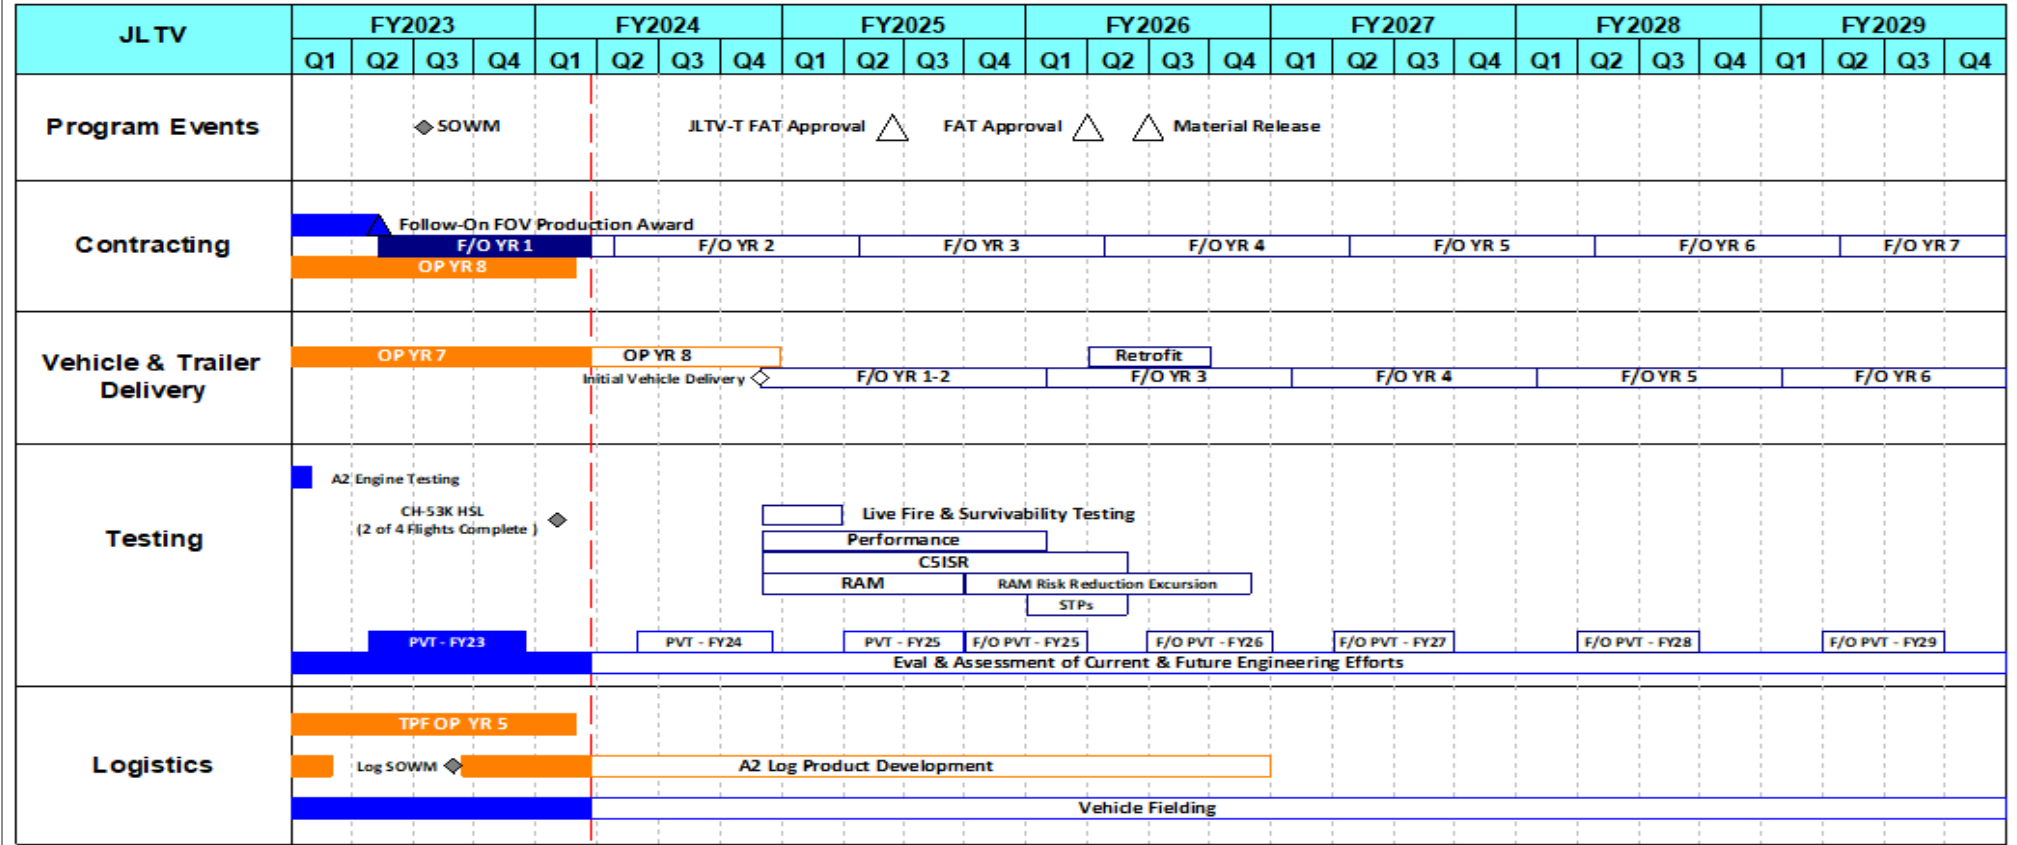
| JLTV | FY2023 | | | | FY2024 | | | | FY2025 | | | | FY2026 | | | | FY2027 | | | | FY2028 | | | | FY2029 | | | |
|---|---|---|---|---|---|---|---|---|---|---|---|---|---|---|---|---|---|---|---|---|---|---|---|---|---|---|---|---|
| | Q1 | Q2 | Q3 | Q4 | Q1 | Q2 | Q3 | Q4 | Q1 | Q2 | Q3 | Q4 | Q1 | Q2 | Q3 | Q4 | Q1 | Q2 | Q3 | Q4 | Q1 | Q2 | Q3 | Q4 | Q1 | Q2 | Q3 | Q4 |

Program Events
SOWM
JLTV-T FAT Approval
FAT Approval
Material Release

Contracting
Follow-On FOV Production Award
F/O YR 1
F/O YR 2
F/O YR 3
F/O YR 4
F/O YR 5
F/O YR 6
F/O YR 7
OP YR 8

Vehicle & Trailer Delivery
OP YR 7
OP YR 8
Retrofit
Initial Vehicle Delivery
F/O YR 1-2
F/O YR 3
F/O YR 4
F/O YR 5
F/O YR 6

Testing
A2 Engine Testing
CH-53K HSL
(2 of 4 Flights Complete )
Live Fire & Survivability Testing
Performance
C5ISR
RAM
RAM Risk Reduction Excursion
STPs
PVT - FY23
PVT - FY24
PVT - FY25
F/O PVT - FY25
F/O PVT - FY26
F/O PVT - FY27
F/O PVT - FY28
F/O PVT - FY29
Eval & Assessment of Current & Future Engineering Efforts

Logistics
TPF OP YR 5
Log SOWM
A2 Log Product Development
Vehicle Fielding